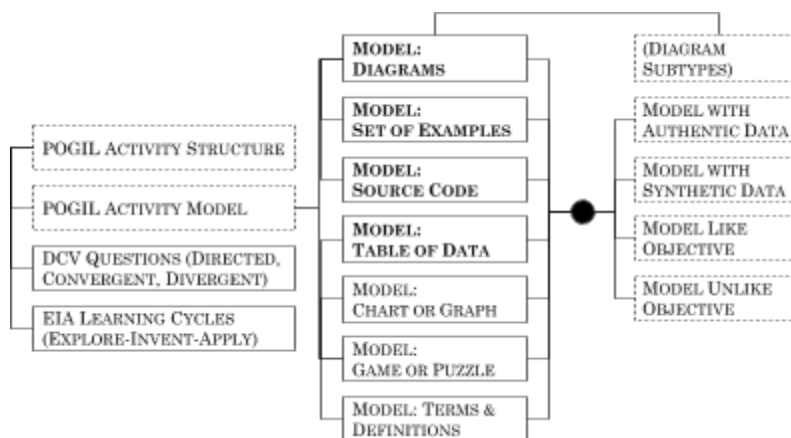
POGIL ACTIVITY STRUCTURE

POGIL ACTIVITY MODEL

DCV QUESTIONS (DIRECTED, CONVERGENT, DIVERGENT)

EIA LEARNING CYCLES (EXPLORE-INVENT-APPLY)

MODEL: DIAGRAMS

MODEL: SET OF EXAMPLES

MODEL: SOURCE CODE

MODEL: TABLE OF DATA

MODEL: CHART OR GRAPH

MODEL: GAME OR PUZZLE

MODEL: TERMS & DEFINITIONS

(DIAGRAM SUBTYPES)

MODEL WITH AUTHENTIC DATA

MODEL WITH SYNTHETIC DATA

MODEL LIKE OBJECTIVE

MODEL UNLIKE OBJECTIVE